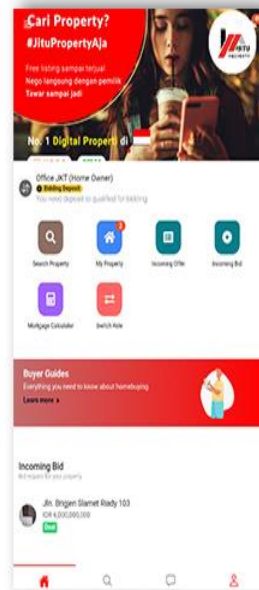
Cari Property?
#JituPropertyAja

Free listing sampai terjual
Nego langsung dengan pemilik
Tawar sampai jadi

JITU PROPERTY

No. 1 Digital Properti di

Office JKT (Home Owner)
Bidding Deposit
You need deposit to qualified for bidding

Search Property
My Property
Incoming Offer
Incoming Bid
Mortgage Calculator
Switch Role

Buyer Guides
Everything you need to know about homebuying
Learn more

Incoming Bid
Bid request for your property

Jln. Brigjen Slamet Rady 103
IDR 4,000,000,000
Deal